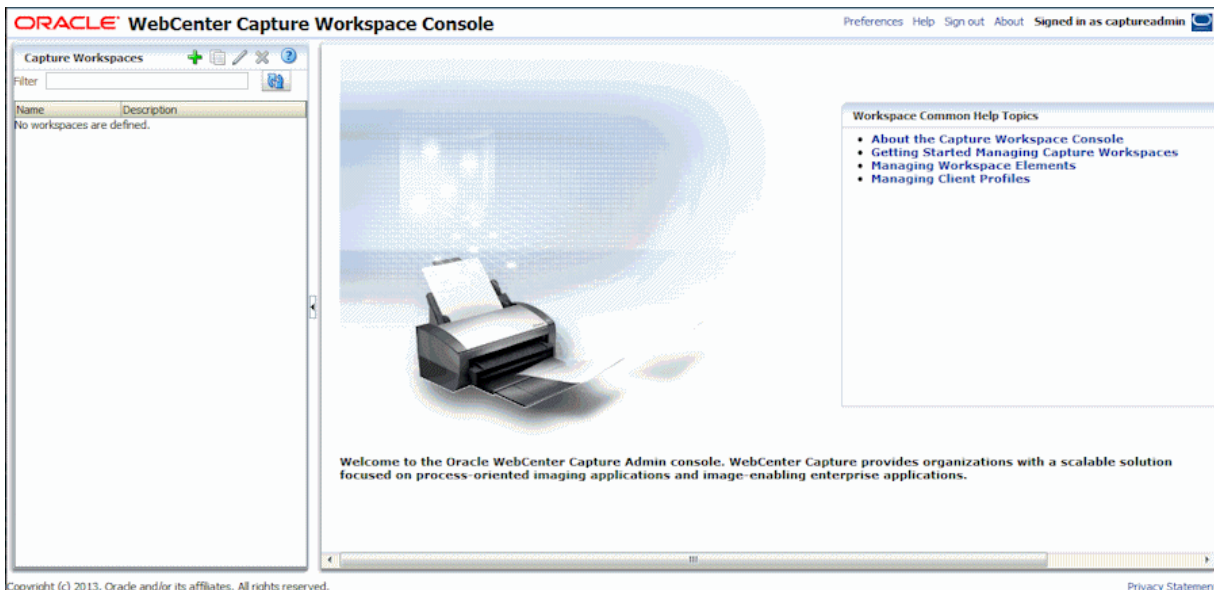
ORACLE® WebCenter Capture Workspace Console

Preferences Help Sign out About Signed in as captureadmin

Capture Workspaces

Filter

| Name | Description |
|---|---|
| No workspaces are defined. | |

Workspace Common Help Topics

- About the Capture Workspace Console
- Getting Started Managing Capture Workspaces
- Managing Workspace Elements
- Managing Client Profiles

Welcome to the Oracle WebCenter Capture Admin console. WebCenter Capture provides organizations with a scalable solution focused on process-oriented imaging applications and image-enabling enterprise applications.

Copyright (c) 2013, Oracle and/or its affiliates. All rights reserved.

Privacy Statemen